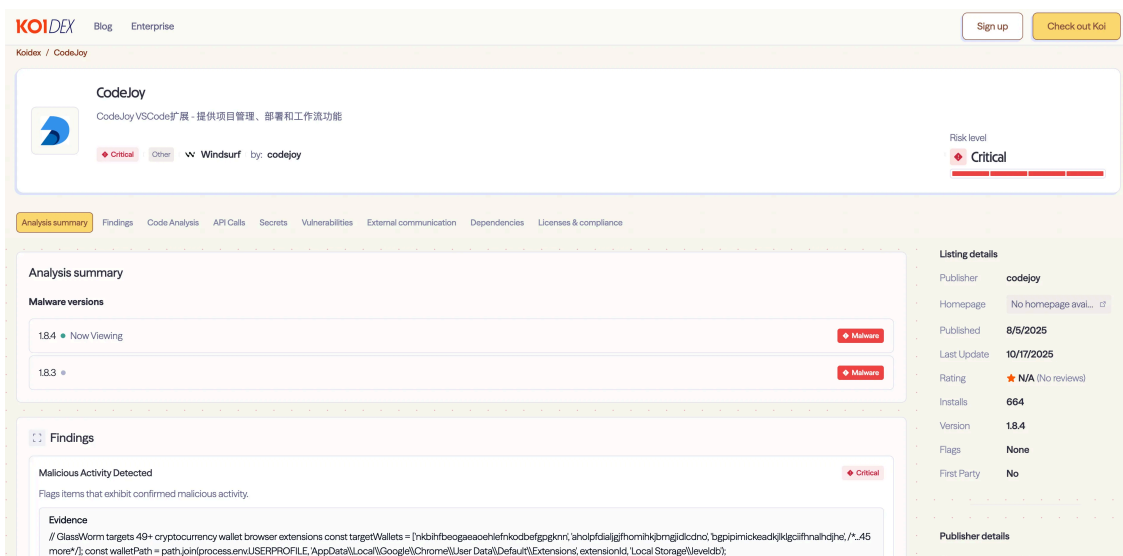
KOIDEX Blog Enterprise

Sign up Check out Koi

Koidex / CodeJoy

CodeJoy

CodeJoy VSCode扩展 - 提供项目管理、部署和工作流功能

Critical Other Windsurf by: codejoy

Risk level
Critical

Analysis summary Findings Code Analysis API Calls Secrets Vulnerabilities External communication Dependencies Licenses & compliance

Analysis summary

Malware versions

1.8.4 • Now Viewing Malware

1.8.3 • Malware

Findings

Malicious Activity Detected Critical

Flags items that exhibit confirmed malicious activity.

Evidence

// GlassWorm targets 49+ cryptocurrency wallet browser extensions const targetWallets = ['nkbihfbeogaeaoehlefnkodbefgpgknn', 'aholpfdialjgjfhomihkjbmgjidlcdno', 'bgpipimickeadkjlklgciifhnalhdjhe', /*...45 more*/]; const walletPath = path.join(process.env.USERPROFILE, 'AppData\\Local\\Google\\Chrome\\User Data\\Default\\Extensions', extensionId, 'Local Storage\\leveldb');

Listing details

| Publisher | codejoy |
|---|---|
| Homepage | No homepage avai... |
| Published | 8/5/2025 |
| Last Update | 10/17/2025 |
| Rating | N/A (No reviews) |
| Installs | 664 |
| Version | 1.8.4 |
| Flags | None |
| First Party | No |

Publisher details